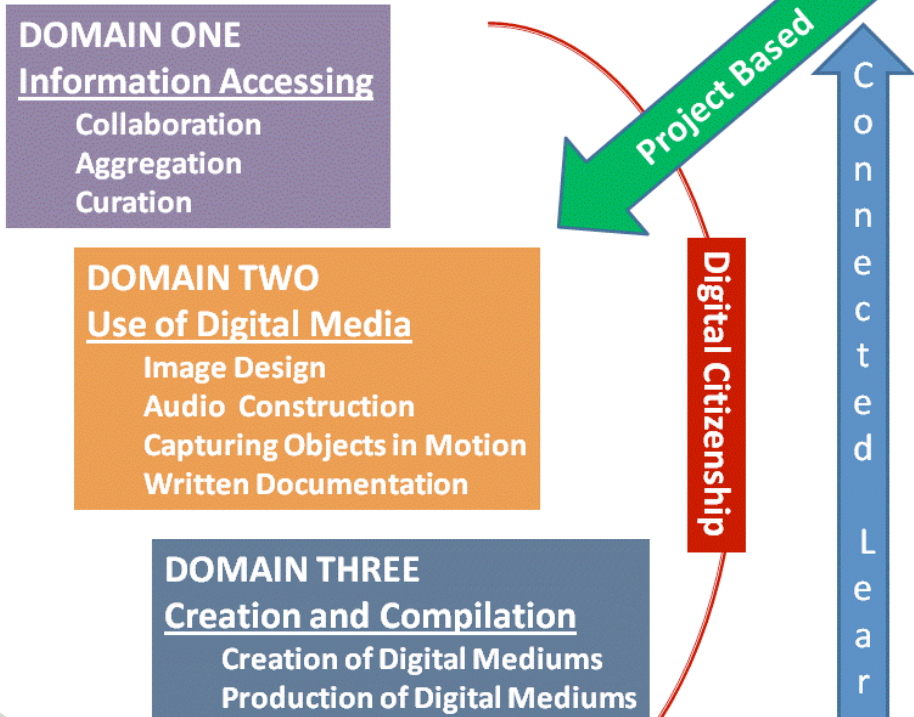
DOMAIN ONE
Information Accessing
Collaboration
Aggregation
Curation

DOMAIN TWO
Use of Digital Media
Image Design
Audio Construction
Capturing Objects in Motion
Written Documentation

DOMAIN THREE
Creation and Compilation
Creation of Digital Mediums
Production of Digital Mediums

Project Based

Digital Citizenship

Connected Lear